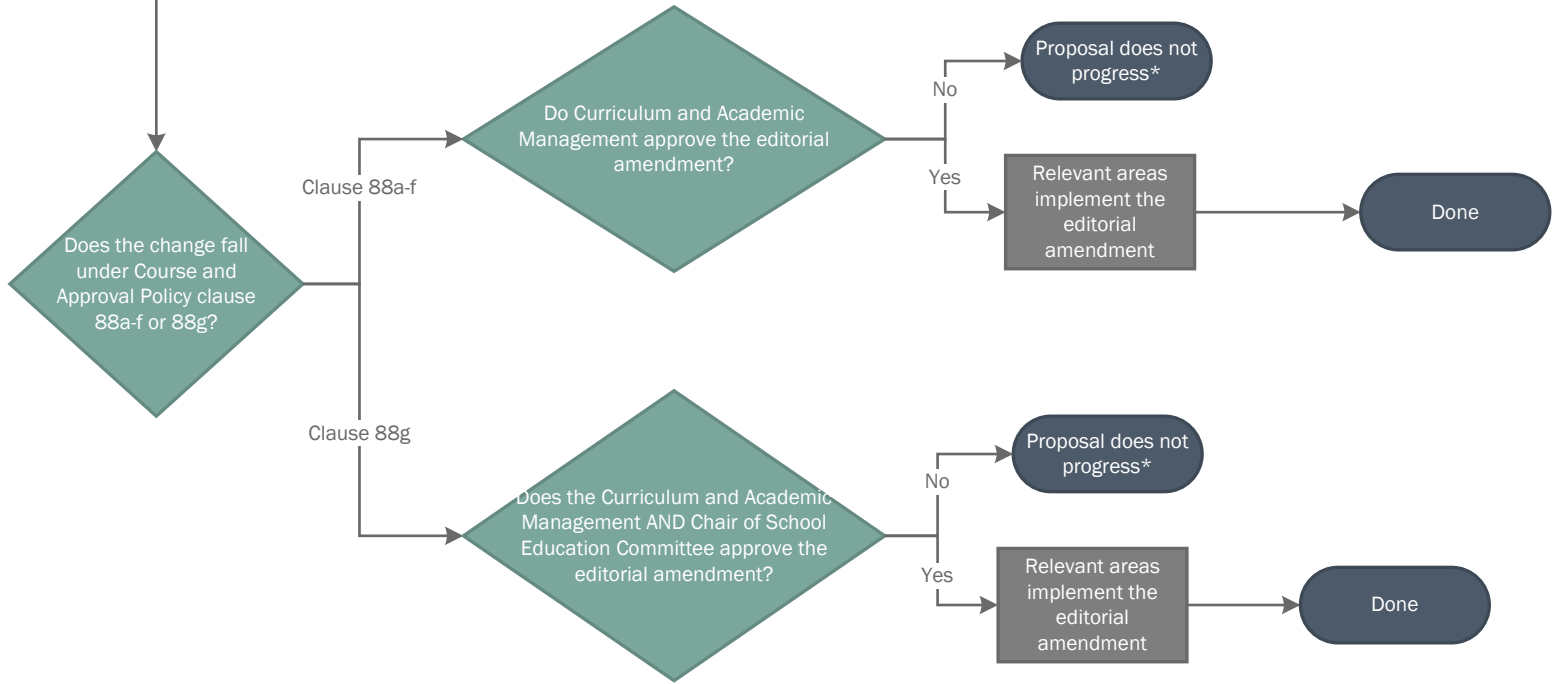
Does the change fall under Course and Approval Policy clause 88a-f or 88g?

Clause 88a-f

Do Curriculum and Academic Management approve the editorial amendment?

No

Proposal does not progress*

Yes

Relevant areas implement the editorial amendment

Done

Clause 88g

Does the Curriculum and Academic Management AND Chair of School Education Committee approve the editorial amendment?

No

Proposal does not progress*

Yes

Relevant areas implement the editorial amendment

Done